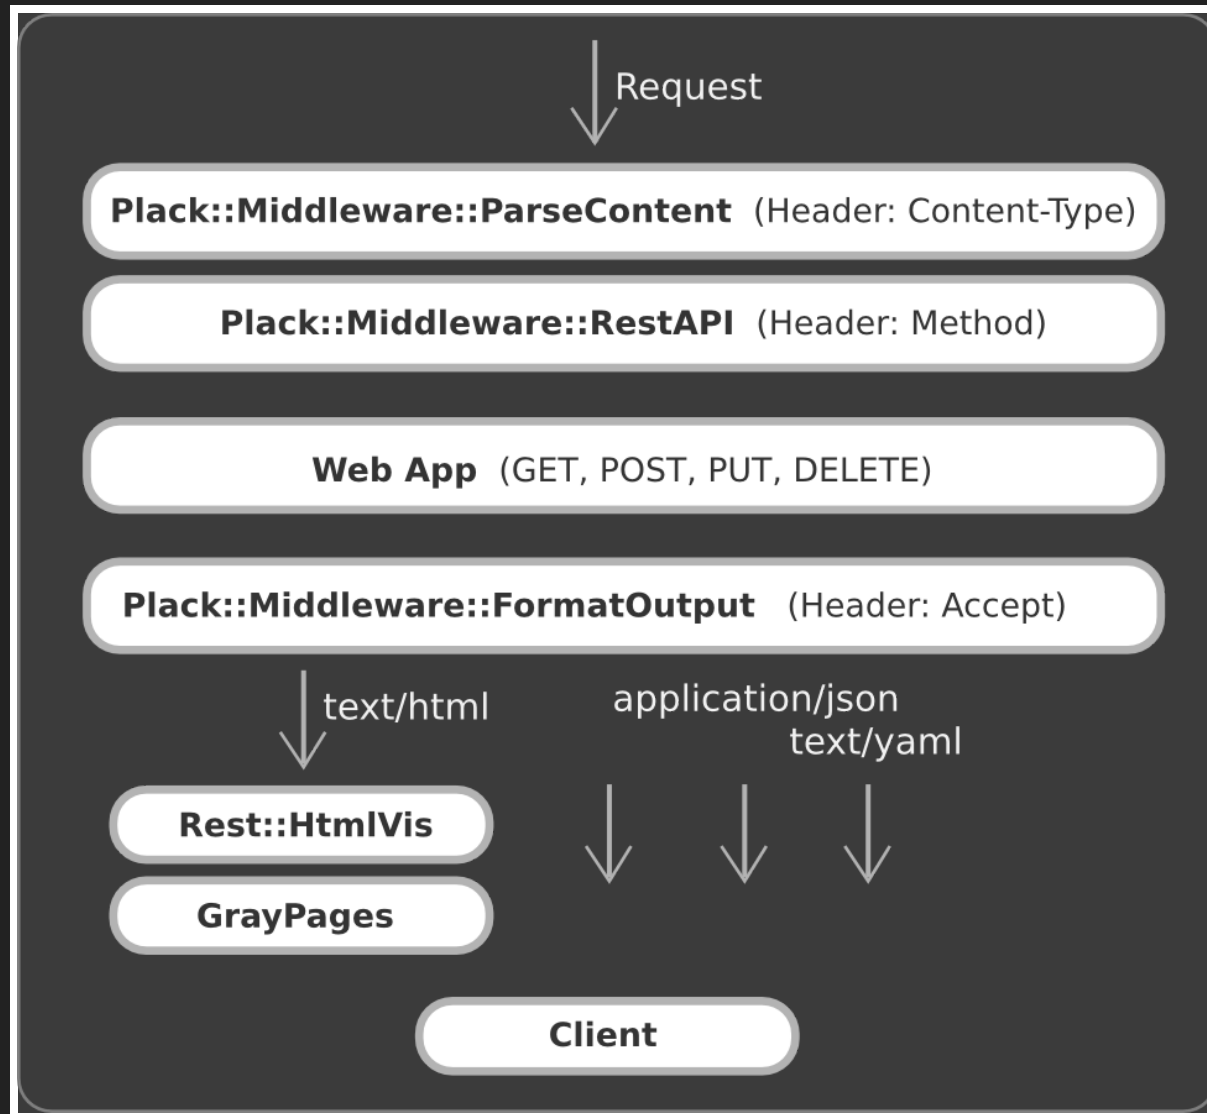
Request

Plack::Middleware::ParseContent (Header: Content-Type)

Plack::Middleware::RestAPI (Header: Method)

Web App (GET, POST, PUT, DELETE)

Plack::Middleware::FormatOutput (Header: Accept)

text/html

application/json
text/yaml

Rest::HtmlVis

GrayPages

Client